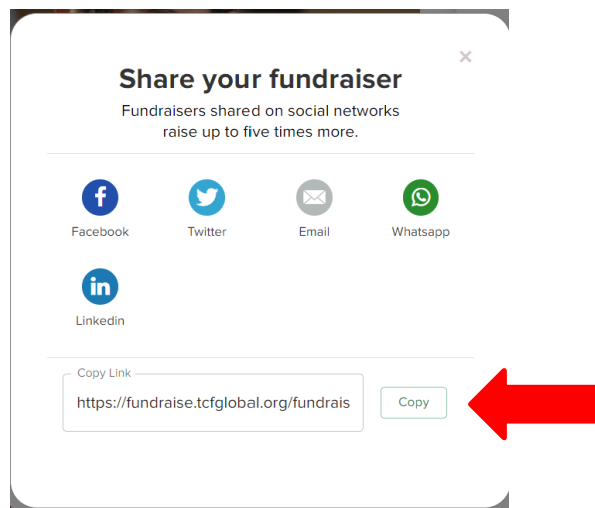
×

Share your fundraiser

Fundraisers shared on social networks raise up to five times more.

f
Facebook

Twitter

Email

Whatsapp

in
Linkedin

Copy Link
https://fundraise.tcfglobal.org/fundrais

Copy